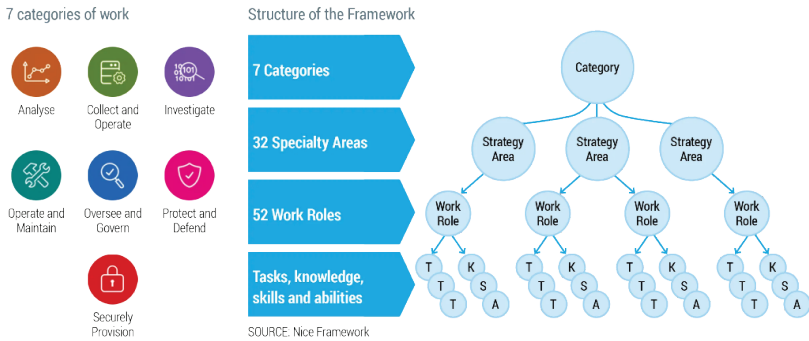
7 categories of work

Analyse

Collect and Operate

Investigate

Operate and Maintain

Oversee and Govern

Protect and Defend

Securely Provision

Structure of the Framework

7 Categories

32 Specialty Areas

52 Work Roles

Tasks, knowledge, skills and abilities

SOURCE: Nice Framework

Category

Strategy Area

Strategy Area

Strategy Area

Work Role

Work Role

Work Role

Work Role

T T T K S A

T T T K S A

T T T K S A

T T T K S A